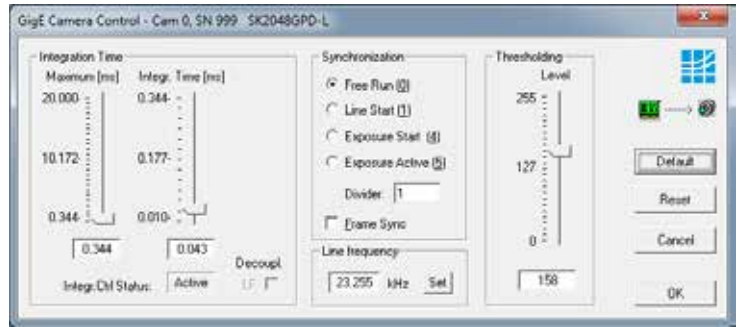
GigE Camera Control - Cam 0, SN 999 SK2048GPD-L

Integration Time
Maximum [ms]
20.000
10.172
0.344
0.344
Integr. Time [ms]
0.344
0.177
0.010
0.043
Integr.Ctrl Status: Active
Decoupl.
LF

Synchronization
Free Run (0)
Line Start (1)
Exposure Start (4)
Exposure Active (5)
Divider: 1
Frame Sync

Line frequency
23.255 kHz Set

Thresholding
Level
255
127
0
158

Default
Reset
Cancel
OK